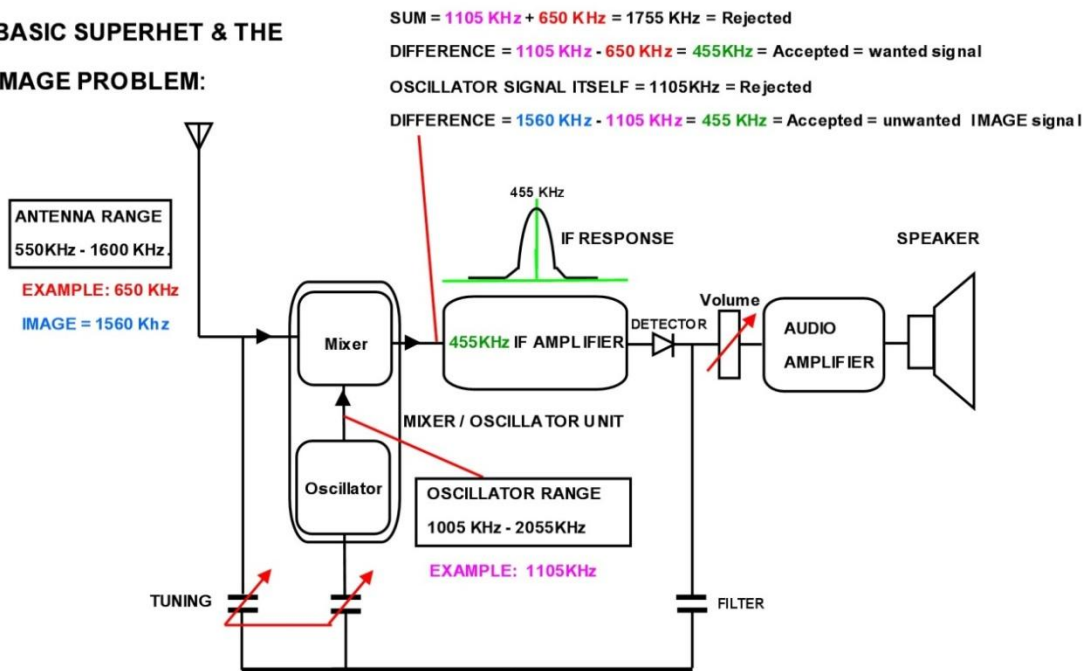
BASIC SUPERHET & THE
IMAGE PROBLEM:

SUM = 1105 KHz + 650 KHz = 1755 KHz = Rejected
DIFFERENCE = 1105 KHz - 650 KHz = 455KHz = Accepted = wanted signal
OSCILLATOR SIGNAL ITSELF = 1105KHz = Rejected
DIFFERENCE = 1560 KHz - 1105 KHz = 455 KHz = Accepted = unwanted IMAGE signal

ANTENNA RANGE
550KHz - 1600 KHz.

EXAMPLE: 650 KHz
IMAGE = 1560 Khz

455 KHz
IF RESPONSE

SPEAKER

Mixer

455KHz IF AMPLIFIER

DETECTOR

Volume

AUDIO
AMPLIFIER

MIXER / OSCILLATOR UNIT

Oscillator

OSCILLATOR RANGE
1005 KHz - 2055KHz

EXAMPLE: 1105KHz

TUNING

FILTER